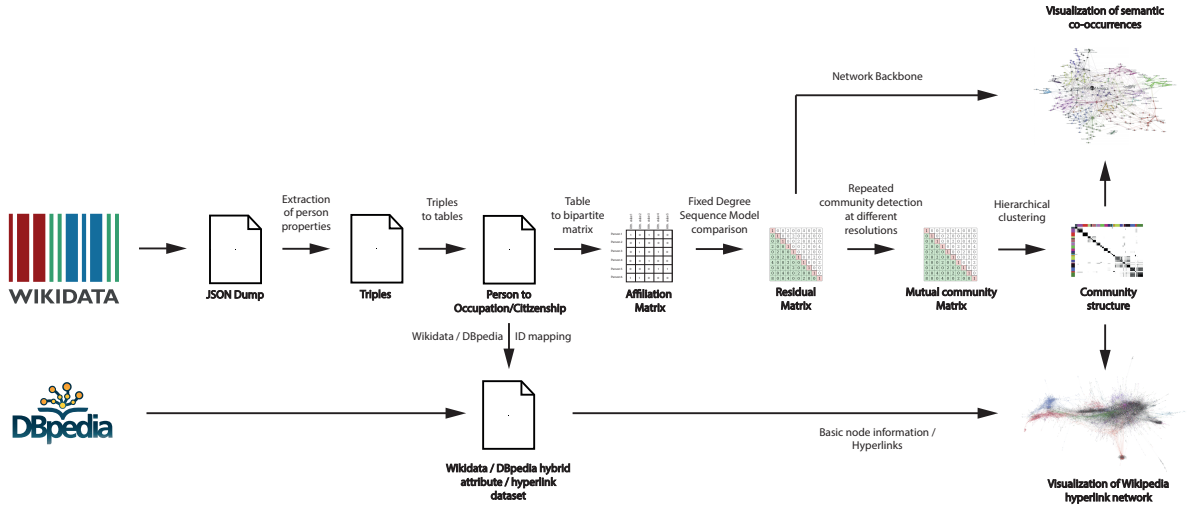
Visualization of semantic co-occurrences

Network Backbone

WIKIDATA

JSON Dump

Extraction of person properties

Triples

Triples to tables

Person to Occupation/Citizenship

Table to bipartite matrix

Affiliation Matrix

Fixed Degree Sequence Model comparison

Residual Matrix

Repeated community detection at different resolutions

Mutual community Matrix

Hierarchical clustering

Community structure

Wikidata / DBpedia ID mapping

DBpedia

Wikidata / DBpedia hybrid attribute / hyperlink dataset

Basic node information / Hyperlinks

Visualization of Wikipedia hyperlink network